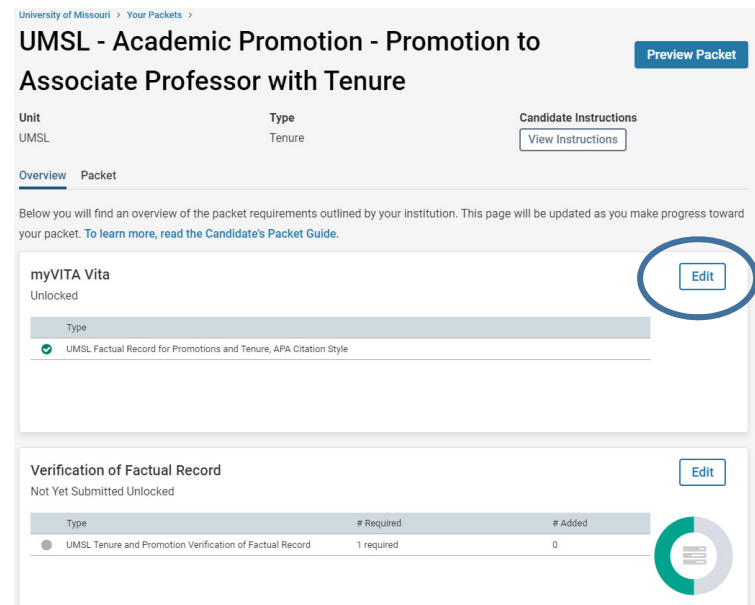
University of Missouri > Your Packets >

UMSL - Academic Promotion - Promotion to Associate Professor with Tenure

Preview Packet

Unit
UMSL

Type
Tenure

Candidate Instructions
View Instructions

Overview Packet

Below you will find an overview of the packet requirements outlined by your institution. This page will be updated as you make progress toward your packet. To learn more, read the Candidate's Packet Guide.

myVITA Vita
Unlocked

Edit

| Type |
|---|
| UMSL Factual Record for Promotions and Tenure, APA Citation Style |

Verification of Factual Record
Not Yet Submitted Unlocked

Edit

| Type | # Required | # Added |
|---|---|---|
| UMSL Tenure and Promotion Verification of Factual Record | 1 required | 0 |